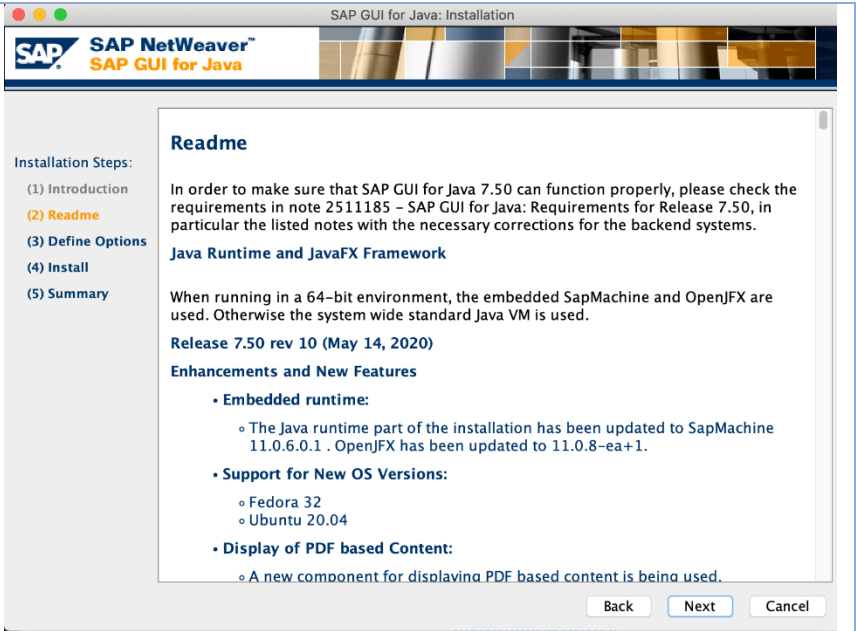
SAP GUI for Java: Installation

SAP NetWeaver™
SAP GUI for Java

Installation Steps:
(1) Introduction
(2) Readme
(3) Define Options
(4) Install
(5) Summary

Readme

In order to make sure that SAP GUI for Java 7.50 can function properly, please check the requirements in note 2511185 - SAP GUI for Java: Requirements for Release 7.50, in particular the listed notes with the necessary corrections for the backend systems.

Java Runtime and JavaFX Framework

When running in a 64-bit environment, the embedded SapMachine and OpenJFX are used. Otherwise the system wide standard Java VM is used.

Release 7.50 rev 10 (May 14, 2020)

Enhancements and New Features

• Embedded runtime:

◦ The Java runtime part of the installation has been updated to SapMachine 11.0.6.0.1 . OpenJFX has been updated to 11.0.8-ea+1.

• Support for New OS Versions:

◦ Fedora 32
◦ Ubuntu 20.04

• Display of PDF based Content:

◦ A new component for displaying PDF based content is being used.

Back Next Cancel